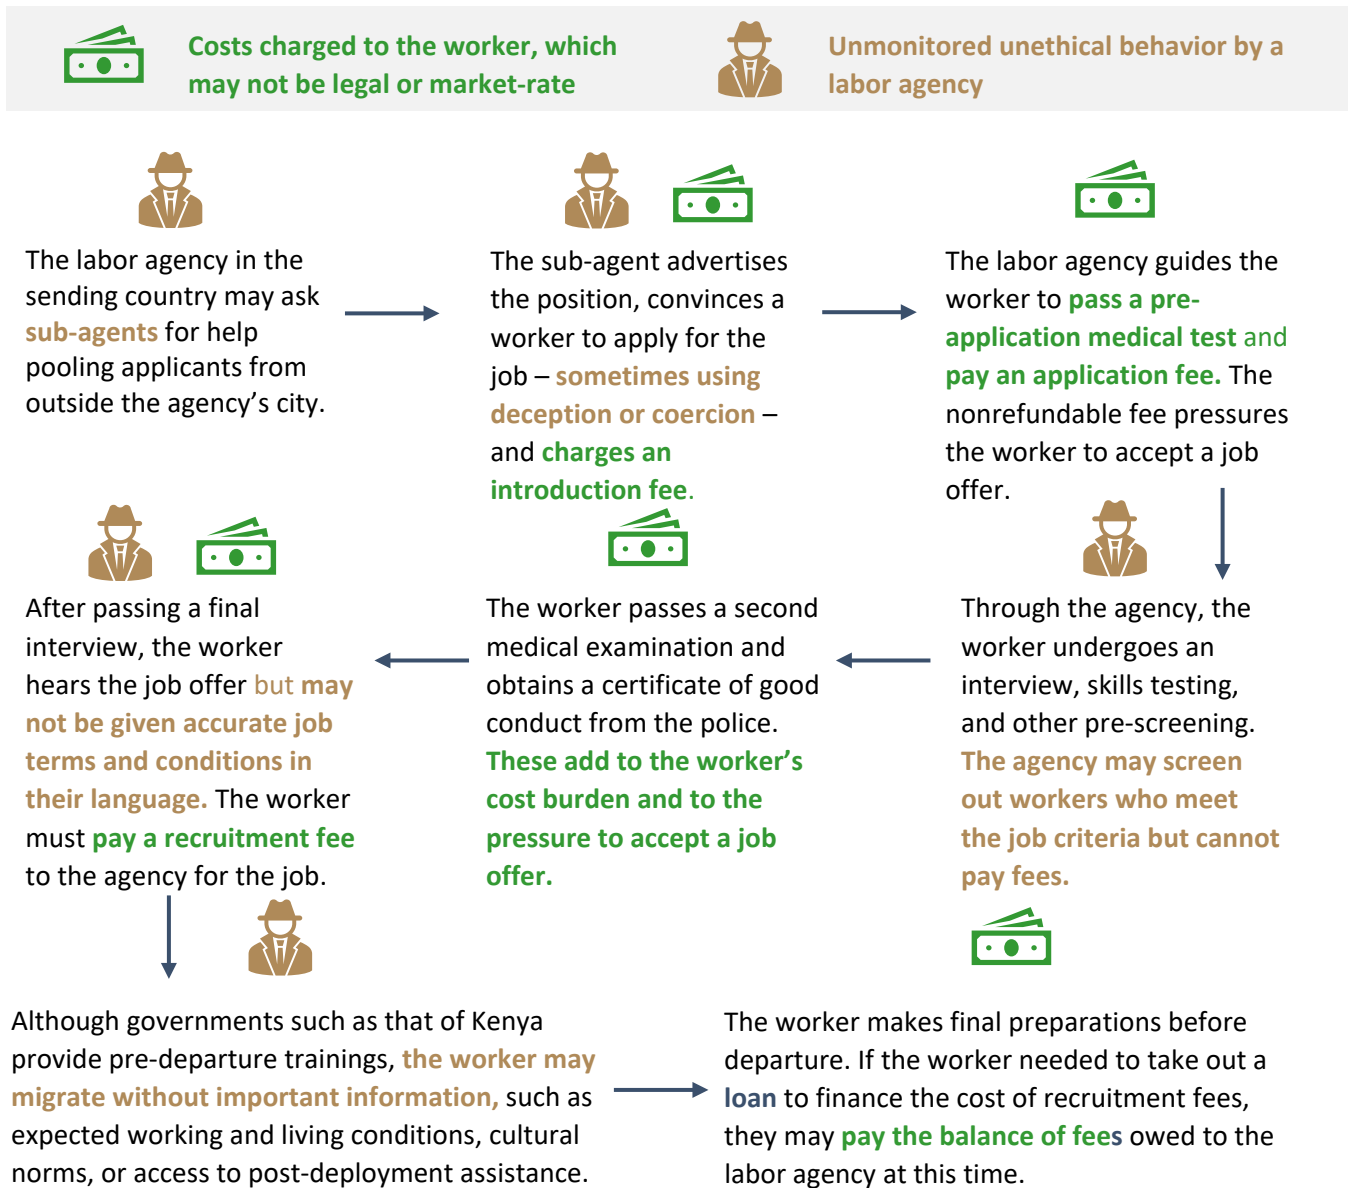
Costs charged to the worker, which may not be legal or market-rate

Unmonitored unethical behavior by a labor agency

The labor agency in the sending country may ask sub-agents for help pooling applicants from outside the agency's city.

The sub-agent advertises the position, convinces a worker to apply for the job – sometimes using deception or coercion – and charges an introduction fee.

The labor agency guides the worker to pass a pre-application medical test and pay an application fee. The nonrefundable fee pressures the worker to accept a job offer.

After passing a final interview, the worker hears the job offer but may not be given accurate job terms and conditions in their language. The worker must pay a recruitment fee to the agency for the job.

The worker passes a second medical examination and obtains a certificate of good conduct from the police. These add to the worker's cost burden and to the pressure to accept a job offer.

Through the agency, the worker undergoes an interview, skills testing, and other pre-screening. The agency may screen out workers who meet the job criteria but cannot pay fees.

Although governments such as that of Kenya provide pre-departure trainings, the worker may migrate without important information, such as expected working and living conditions, cultural norms, or access to post-deployment assistance.

The worker makes final preparations before departure. If the worker needed to take out a loan to finance the cost of recruitment fees, they may pay the balance of fees owed to the labor agency at this time.